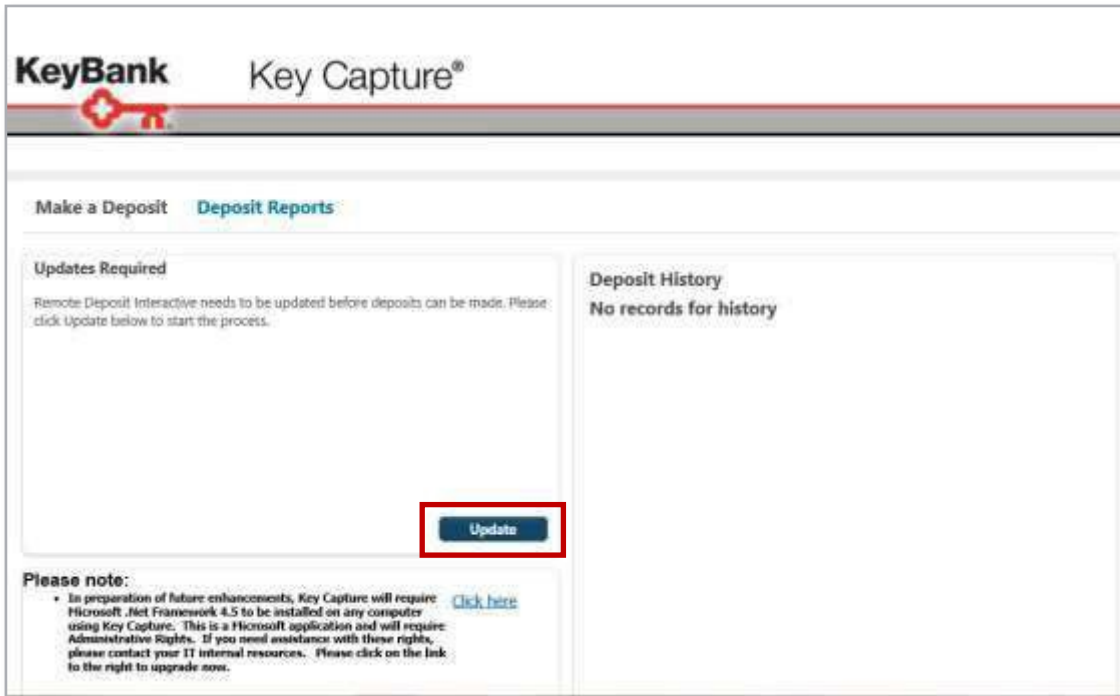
KeyBank

Key Capture®

Make a Deposit Deposit Reports

Updates Required

Remote Deposit Interactive needs to be updated before deposits can be made. Please click Update below to start the process.

Update

Deposit History

No records for history

Please note:

- In preparation of future enhancements, Key Capture will require Microsoft .Net Framework 4.5 to be installed on any computer using Key Capture. This is a Microsoft application and will require Administrative Rights. If you need assistance with these rights, please contact your IT internal resources. Please click on the link to the right to upgrade now.

Click here